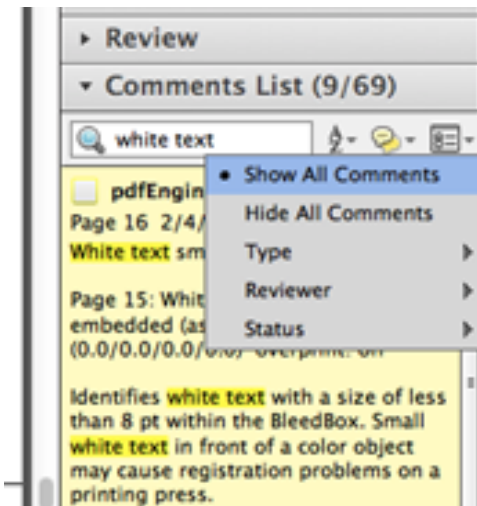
▸ Review

▾ Comments List (9/69)

white text

• Show All Comments

Hide All Comments

Type

Reviewer

Status

pdfEngin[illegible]

Page 16 2/4/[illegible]

White text sm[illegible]

Page 15: Whit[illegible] embedded (as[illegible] (0.0/0.0/0.0/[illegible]) Overprint: off

Identifies white text with a size of less than 8 pt within the BleedBox. Small white text in front of a color object may cause registration problems on a printing press.